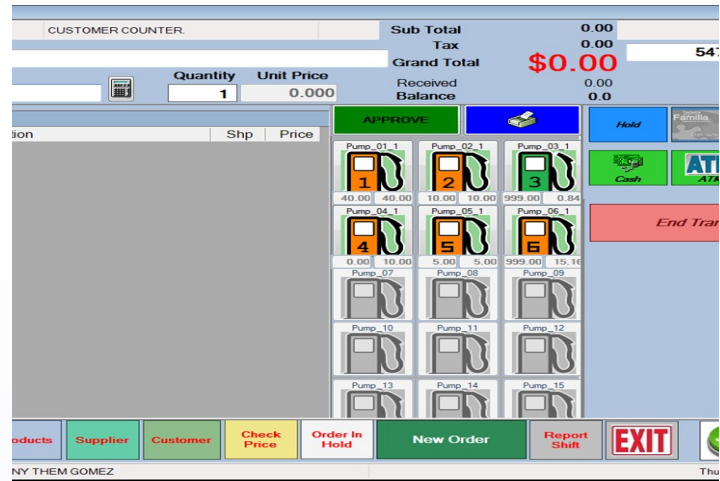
CUSTOMER COUNTER.

Sub Total 0.00
Tax 0.00
Grand Total $0.00
547

Quantity 1
Unit Price 0.000

Received 0.00
Balance 0.0

tion | Shp | Price

APPROVE

Hold
Familia

Cash
ATI

End Tran

Pump_01_1
1
40.00 40.00
Pump_02_1
2
10.00 10.00
Pump_03_1
3
999.00 0.84
Pump_04_1
4
0.00 10.00
Pump_05_1
5
5.00 5.00
Pump_06_1
6
999.00 15.16
Pump_07
Pump_08
Pump_09
Pump_10
Pump_11
Pump_12
Pump_13
Pump_14
Pump_15

oducts
Supplier
Customer
Check Price
Order In Hold
New Order
Report Shift
EXIT

NY THEM GOMEZ
Thu